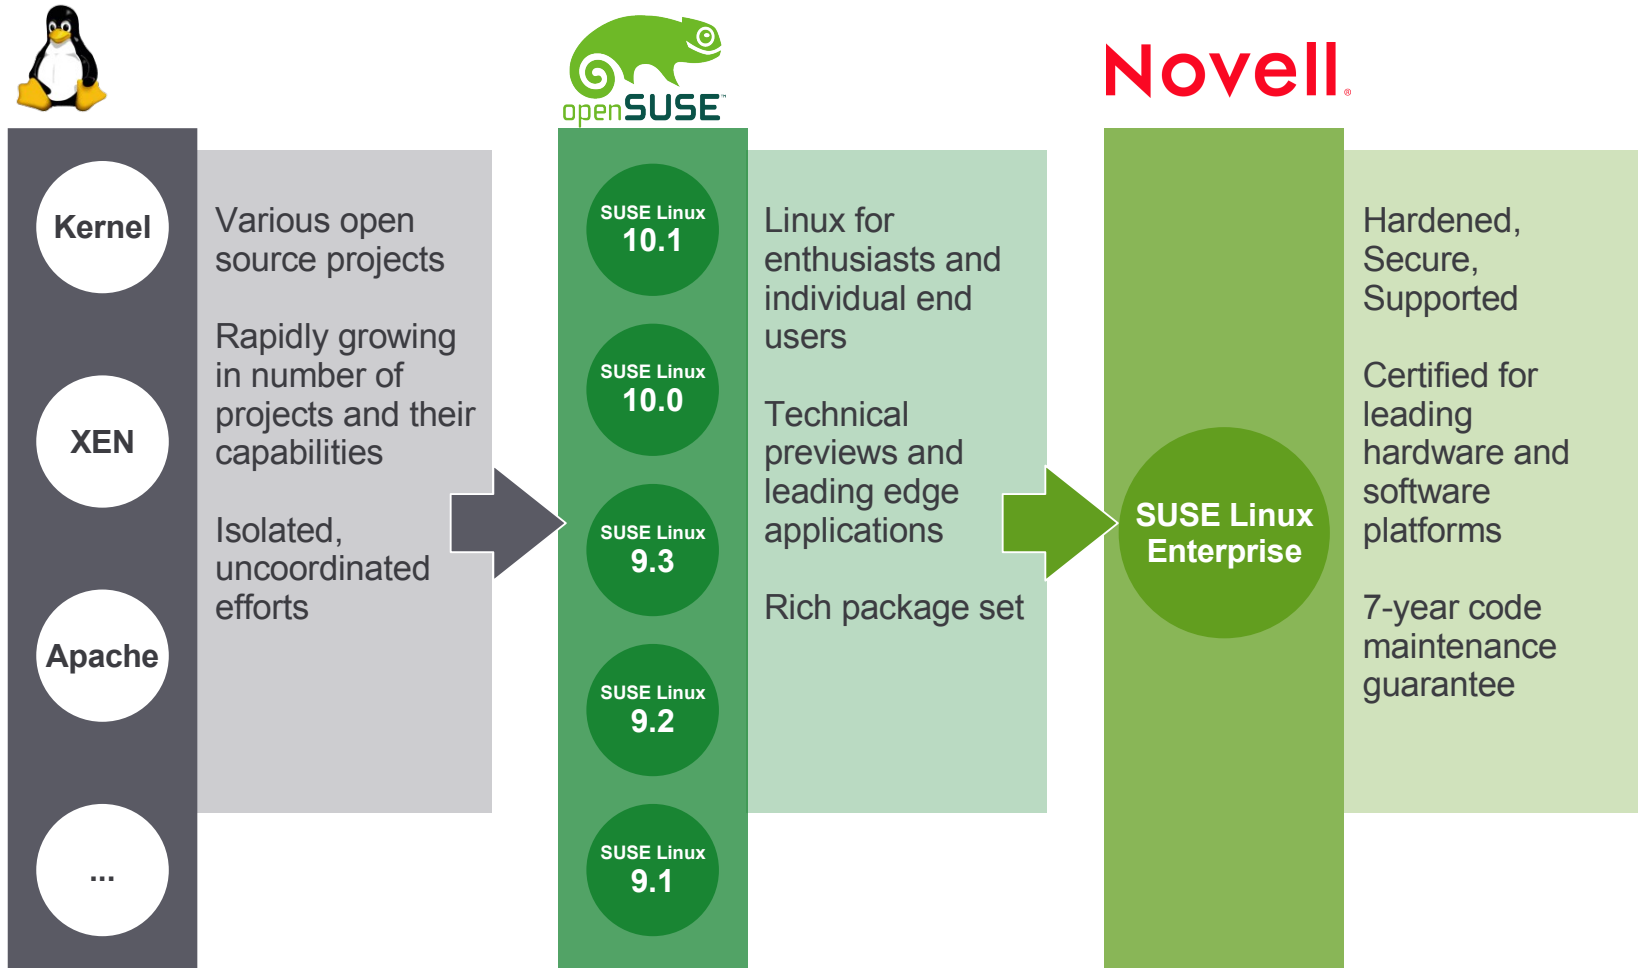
openSUSE

Novell®

Kernel

XEN

Apache

...

Various open source projects

Rapidly growing in number of projects and their capabilities

Isolated, uncoordinated efforts

SUSE Linux 10.1

SUSE Linux 10.0

SUSE Linux 9.3

SUSE Linux 9.2

SUSE Linux 9.1

Linux for enthusiasts and individual end users

Technical previews and leading edge applications

Rich package set

SUSE Linux Enterprise

Hardened, Secure, Supported

Certified for leading hardware and software platforms

7-year code maintenance guarantee